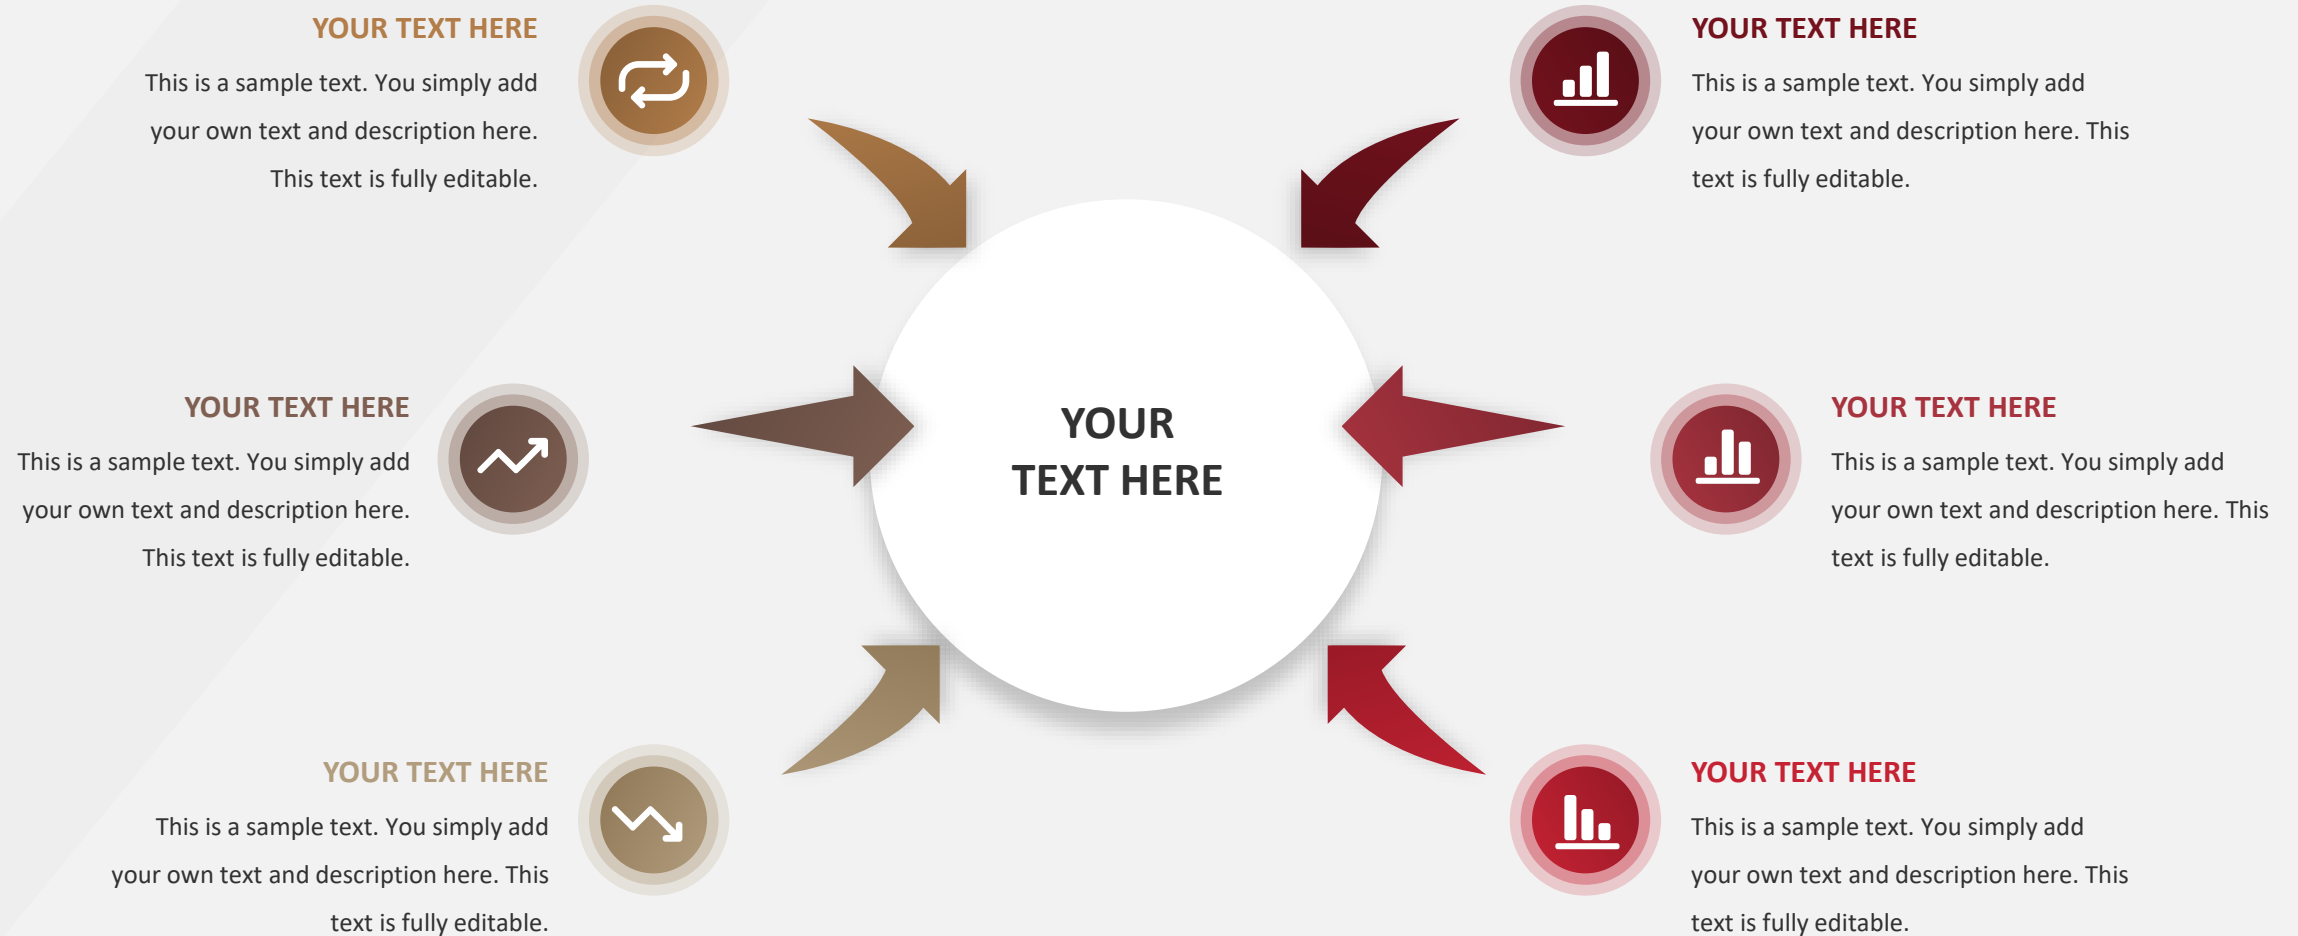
YOUR TEXT HERE

This is a sample text. You simply add your own text and description here. This text is fully editable.

YOUR TEXT HERE

This is a sample text. You simply add your own text and description here. This text is fully editable.

YOUR TEXT HERE

This is a sample text. You simply add your own text and description here. This text is fully editable.

YOUR TEXT HERE

YOUR TEXT HERE

This is a sample text. You simply add your own text and description here. This text is fully editable.

YOUR TEXT HERE

This is a sample text. You simply add your own text and description here. This text is fully editable.

YOUR TEXT HERE

This is a sample text. You simply add your own text and description here. This text is fully editable.